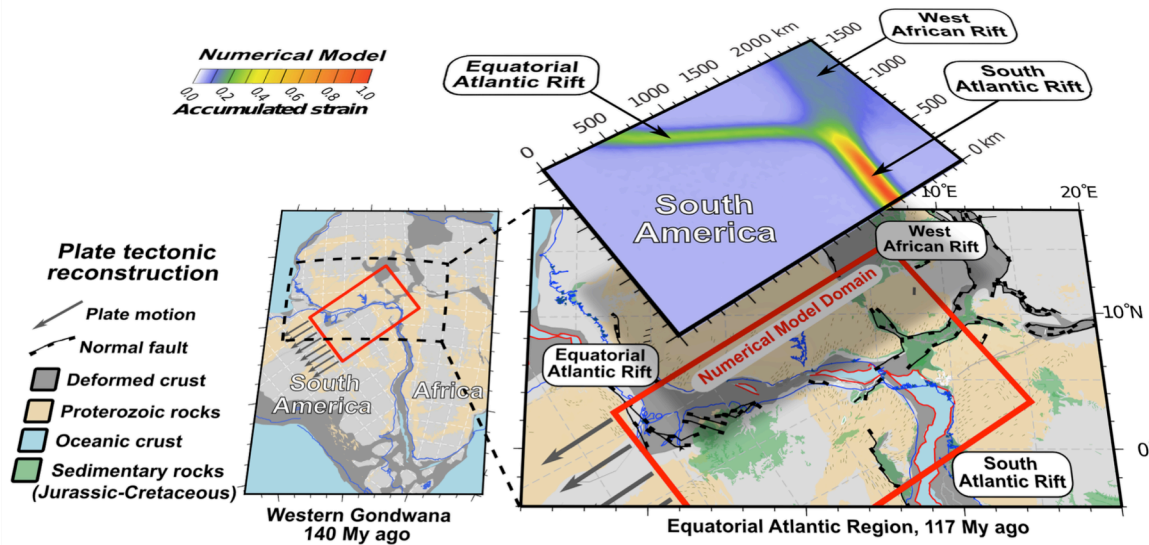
Numerical Model

0.0 0.2 0.4 0.6 0.8 1.0

Accumulated strain

Equatorial Atlantic Rift

West African Rift

South Atlantic Rift

0 500 1000 1500 2000 km

1500 1000 500 0 km

South America

10°E 20°E

10°N

0

Plate tectonic reconstruction

Plate motion

Normal fault

Deformed crust

Proterozoic rocks

Oceanic crust

Sedimentary rocks (Jurassic-Cretaceous)

South America

Africa

West African Rift

Numerical Model Domain

Equatorial Atlantic Rift

South Atlantic Rift

Western Gondwana 140 My ago

Equatorial Atlantic Region, 117 My ago